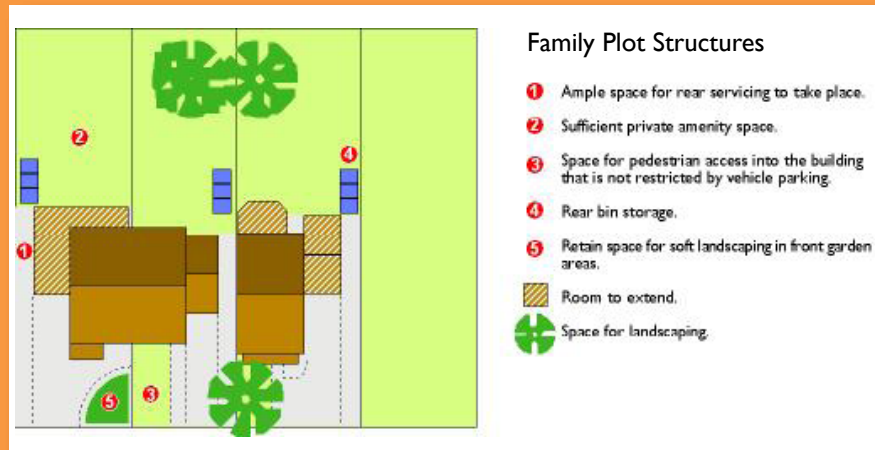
2

4

1

5

3

Family Plot Structures

1 Ample space for rear servicing to take place.

2 Sufficient private amenity space.

3 Space for pedestrian access into the building that is not restricted by vehicle parking.

4 Rear bin storage.

5 Retain space for soft landscaping in front garden areas.

Room to extend.

Space for landscaping.